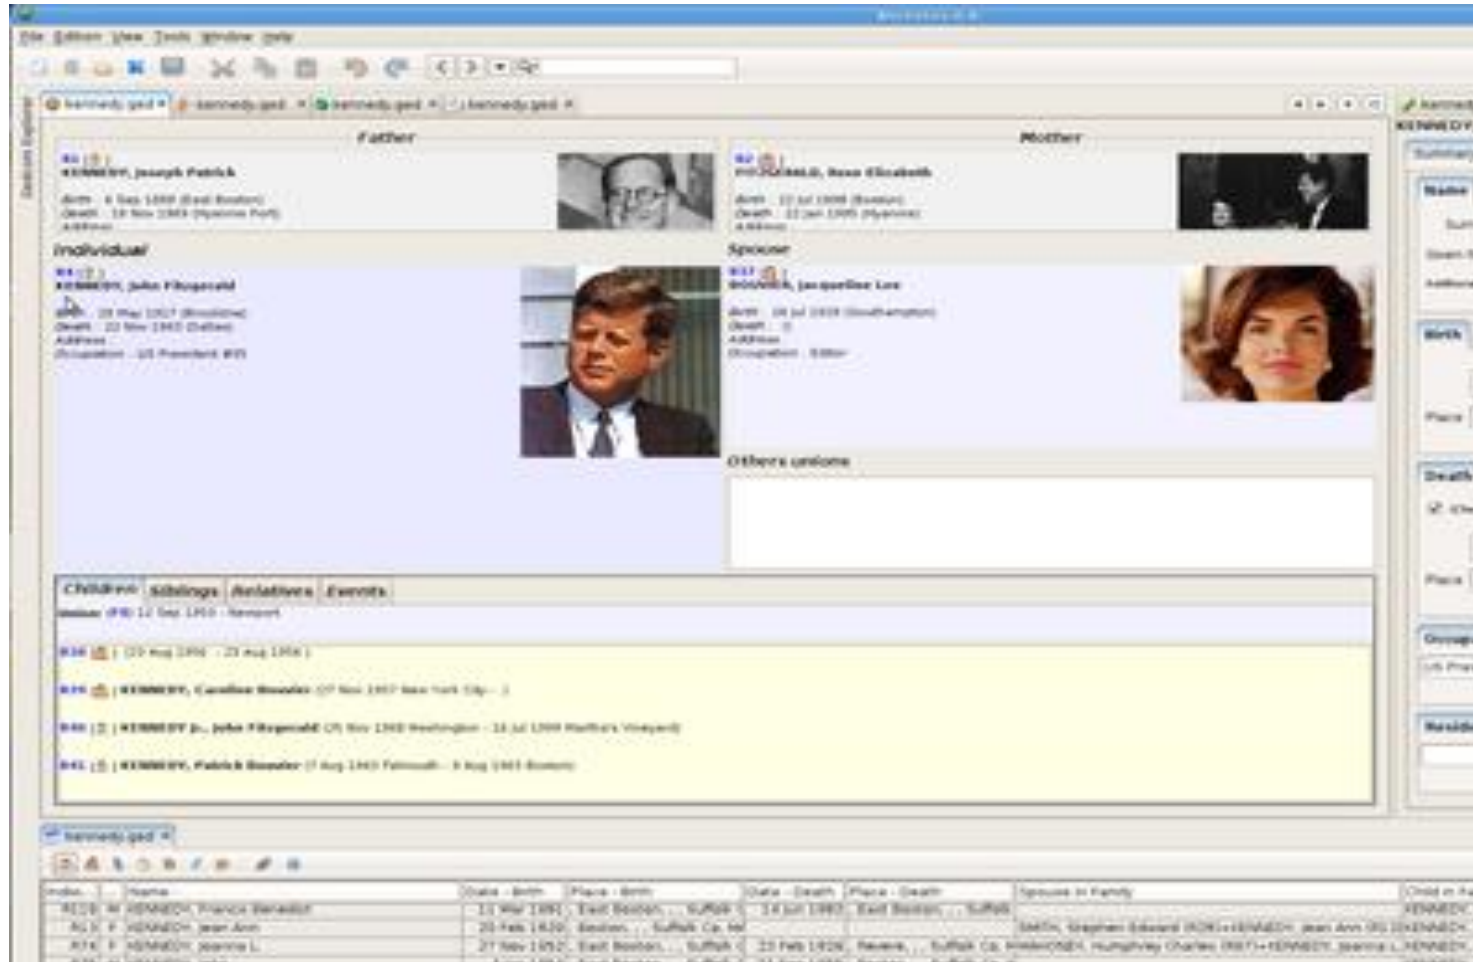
File Edition View Tools Window Help

kennedy.ged × kennedy.ged × kennedy.ged × kennedy.ged ×

Father

I1 KENNEDY, Joseph Patrick
Birth 6 Sep 1888 (East Boston)
Death 18 Nov 1969 (Hyannis Port)
Address

Mother

I2 FITZGERALD, Rose Elizabeth
Birth 22 Jul 1890 (Boston)
Death 22 Jan 1995 (Hyannis)
Address

Individual

I4 KENNEDY, John Fitzgerald
Birth 29 May 1917 (Brookline)
Death 22 Nov 1963 (Dallas)
Address
Occupation US President #35

Spouse

I17 BOUVIER, Jacqueline Lee
Birth 28 Jul 1929 (Southampton)
Death
Address
Occupation Editor

Others unions

Children Siblings Relatives Events

Union: (F8) 12 Sep 1953 - Newport

I38 (23 Aug 1956 - 23 Aug 1956)

I39 KENNEDY, Caroline Bouvier (27 Nov 1957 New York City - )

I40 KENNEDY Jr., John Fitzgerald (25 Nov 1960 Washington - 16 Jul 1999 Martha's Vineyard)

I41 KENNEDY, Patrick Bouvier (7 Aug 1963 Falmouth - 9 Aug 1963 Boston)

kennedy.ged ×

| Index | | Name | Date - Birth | Place - Birth | Date - Death | Place - Death | Spouse in Family | Child in Fa |
|---|---|---|---|---|---|---|---|---|
| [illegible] | M | KENNEDY, Francis Benedict | 11 Mar 1891 | East Boston, ... Suffolk | 14 Jun 1892 | East Boston, ... Suffolk | | KENNEDY |
| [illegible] | F | KENNEDY, Jean Ann | 20 Feb 1928 | Boston, ... Suffolk Co, MA | | | SMITH, Stephen Edward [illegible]+KENNEDY, Jean Ann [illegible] | KENNEDY |
| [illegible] | F | KENNEDY, Joanna L. | 27 Nov 1952 | East Boston, ... Suffolk | 23 Feb 1926 | Revere, ... Suffolk Co, MA | MAHONEY, Humphrey Charles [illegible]+KENNEDY, Joanna L. | KENNEDY |